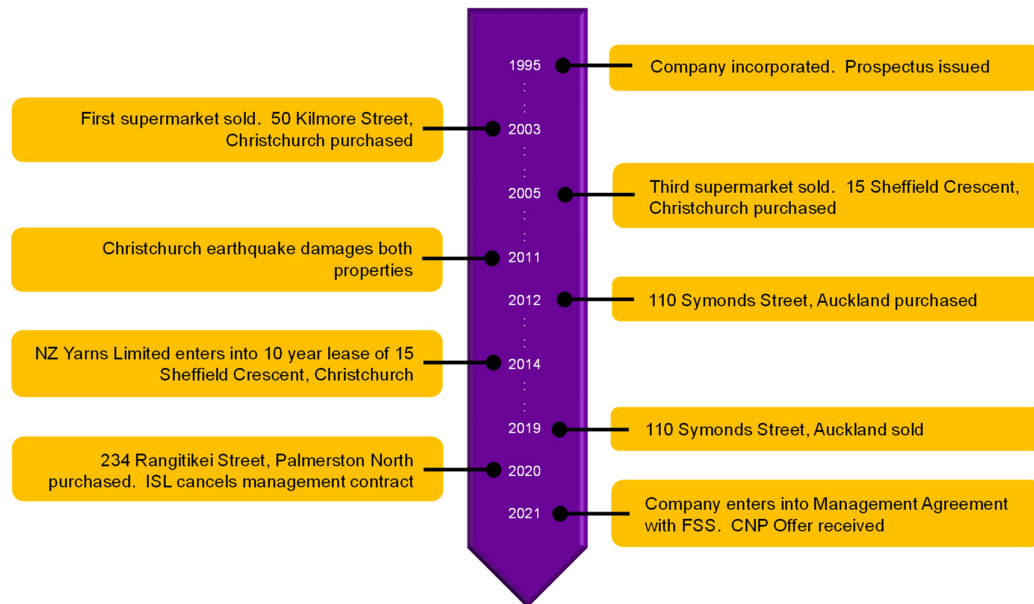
1995
Company incorporated. Prospectus issued

First supermarket sold. 50 Kilmore Street, Christchurch purchased
2003

2005
Third supermarket sold. 15 Sheffield Crescent, Christchurch purchased

Christchurch earthquake damages both properties
2011

2012
110 Symonds Street, Auckland purchased

NZ Yarns Limited enters into 10 year lease of 15 Sheffield Crescent, Christchurch
2014

2019
110 Symonds Street, Auckland sold

234 Rangitikei Street, Palmerston North purchased. ISL cancels management contract
2020

2021
Company enters into Management Agreement with FSS. CNP Offer received